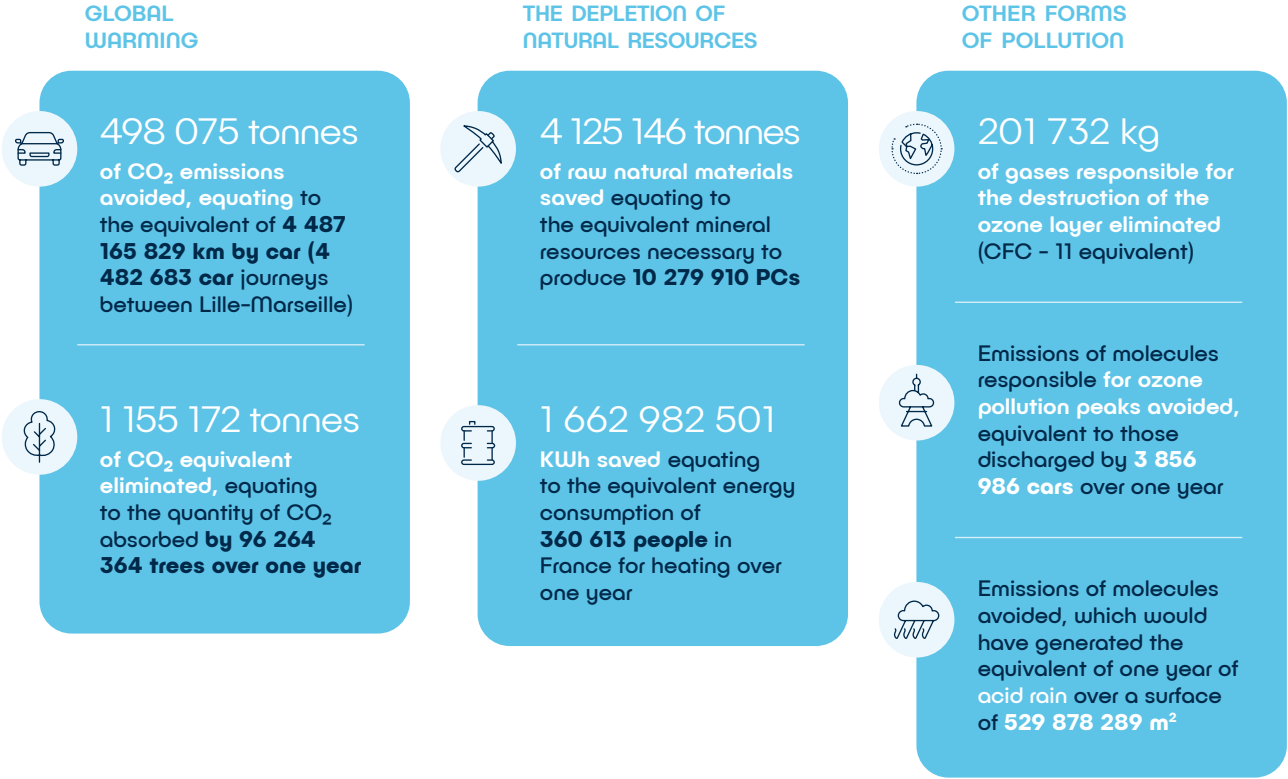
GLOBAL WARMING

498 075 tonnes

of $CO_2$ emissions avoided, equating to the equivalent of 4 487 165 829 km by car (4 482 683 car journeys between Lille-Marseille)

1 155 172 tonnes

of $CO_2$ equivalent eliminated, equating to the quantity of $CO_2$ absorbed by 96 264 364 trees over one year

THE DEPLETION OF NATURAL RESOURCES

4 125 146 tonnes

of raw natural materials saved equating to the equivalent mineral resources necessary to produce 10 279 910 PCs

1 662 982 501

KWh saved equating to the equivalent energy consumption of 360 613 people in France for heating over one year

OTHER FORMS OF POLLUTION

201 732 kg

of gases responsible for the destruction of the ozone layer eliminated (CFC - 11 equivalent)

Emissions of molecules responsible for ozone pollution peaks avoided, equivalent to those discharged by 3 856 986 cars over one year

Emissions of molecules avoided, which would have generated the equivalent of one year of acid rain over a surface of 529 878 289 $m^2$